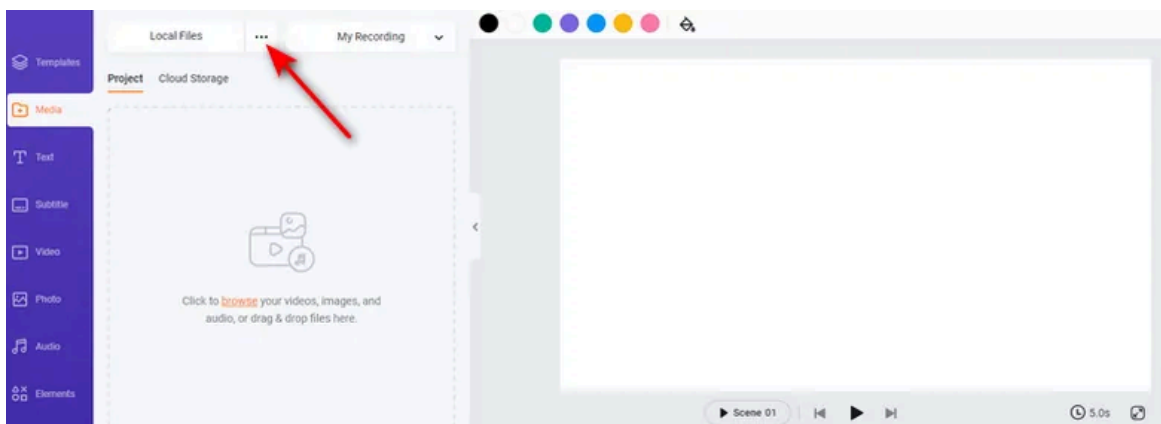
Templates

Media

Text

Subtitle

Video

Photo

Audio

Elements

Local Files

...

My Recording

Project Cloud Storage

Click to browse your videos, images, and audio, or drag & drop files here.

Scene 01

5.0s